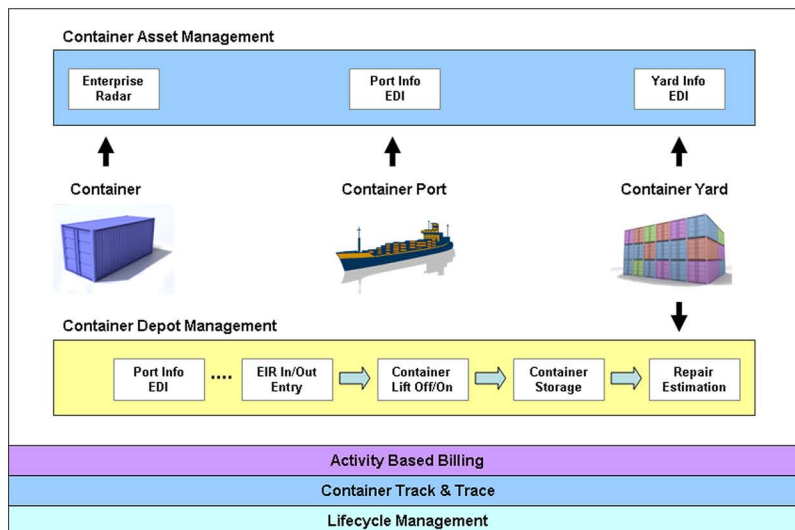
Container Asset Management

Enterprise Radar

Port Info EDI

Yard Info EDI

Container

Container Port

Container Yard

Container Depot Management

Port Info EDI

....

EIR In/Out Entry

Container Lift Off/On

Container Storage

Repair Estimation

Activity Based Billing

Container Track & Trace

Lifecycle Management